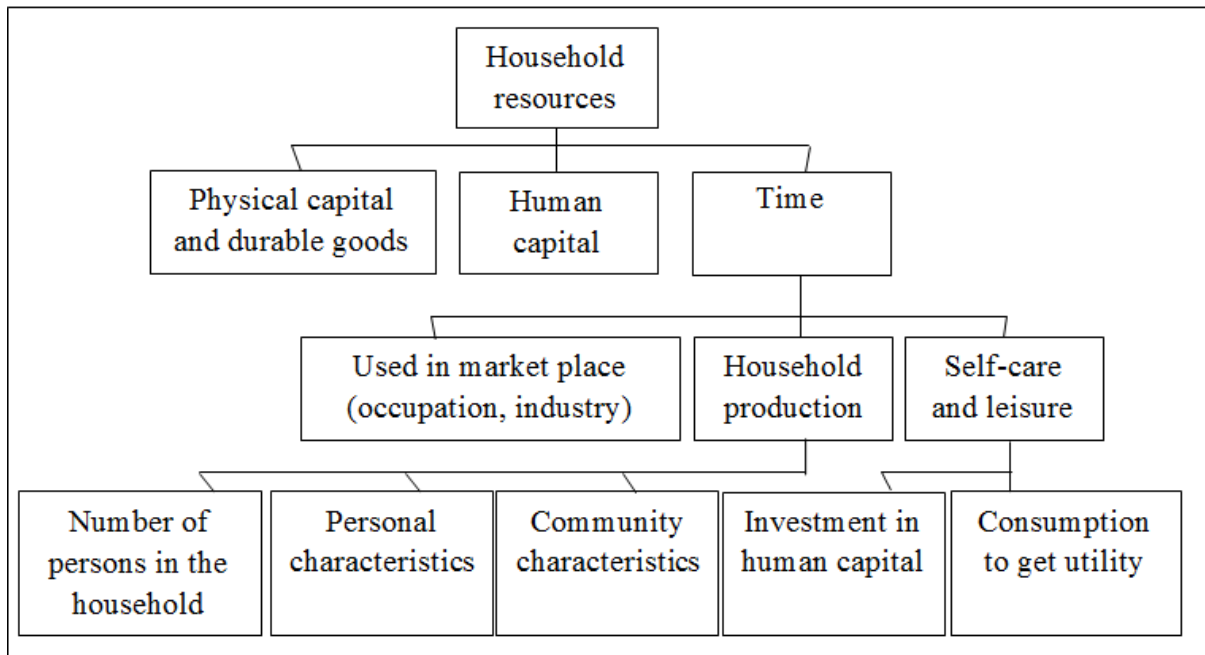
Household resources

Physical capital and durable goods

Human capital

Time

Used in market place (occupation, industry)

Household production

Self-care and leisure

Number of persons in the household

Personal characteristics

Community characteristics

Investment in human capital

Consumption to get utility